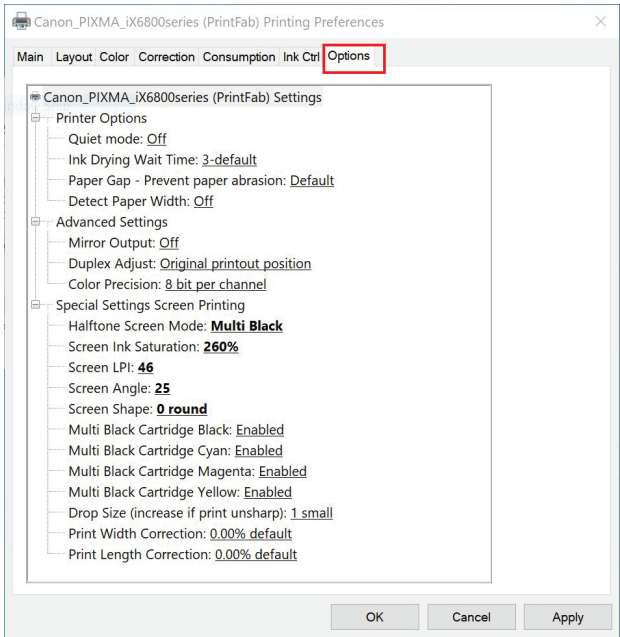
Canon_PIXMA_iX6800series (PrintFab) Printing Preferences

Main | Layout | Color | Correction | Consumption | Ink Ctrl | Options

Canon_PIXMA_iX6800series (PrintFab) Settings
Printer Options
Quiet mode: Off
Ink Drying Wait Time: 3-default
Paper Gap - Prevent paper abrasion: Default
Detect Paper Width: Off
Advanced Settings
Mirror Output: Off
Duplex Adjust: Original printout position
Color Precision: 8 bit per channel
Special Settings Screen Printing
Halftone Screen Mode: **Multi Black**
Screen Ink Saturation: **260%**
Screen LPI: **46**
Screen Angle: **25**
Screen Shape: **0 round**
Multi Black Cartridge Black: Enabled
Multi Black Cartridge Cyan: Enabled
Multi Black Cartridge Magenta: Enabled
Multi Black Cartridge Yellow: Enabled
Drop Size (increase if print unsharp): 1 small
Print Width Correction: 0.00% default
Print Length Correction: 0.00% default

OK | Cancel | Apply